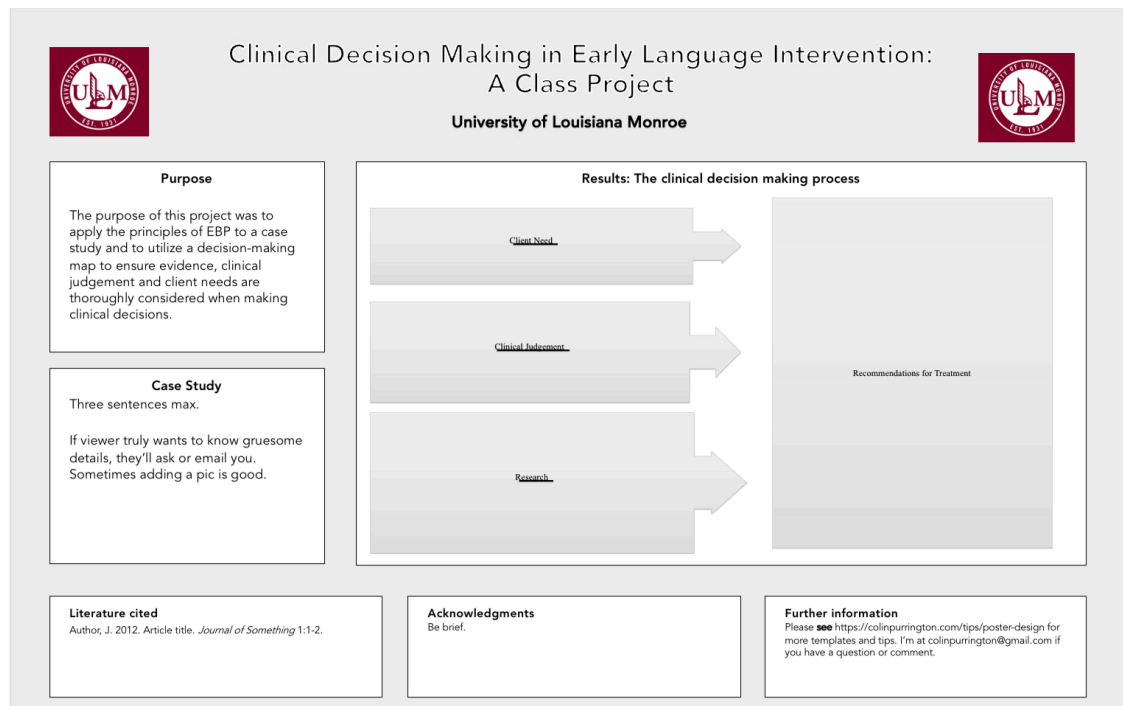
UNIVERSITY OF LOUISIANA MONROE
ULM
EST. 1931

Clinical Decision Making in Early Language Intervention: A Class Project

University of Louisiana Monroe

UNIVERSITY OF LOUISIANA MONROE
ULM
EST. 1931

Purpose

The purpose of this project was to apply the principles of EBP to a case study and to utilize a decision-making map to ensure evidence, clinical judgement and client needs are thoroughly considered when making clinical decisions.

Case Study

Three sentences max.

If viewer truly wants to know gruesome details, they'll ask or email you. Sometimes adding a pic is good.

Results: The clinical decision making process

Client Need

Clinical Judgement

Research

Recommendations for Treatment

Literature cited

Author, J. 2012. Article title. *Journal of Something* 1:1-2.

Acknowledgments

Be brief.

Further information

Please **see** https://colinpurrington.com/tips/poster-design for more templates and tips. I'm at colinpurrington@gmail.com if you have a question or comment.